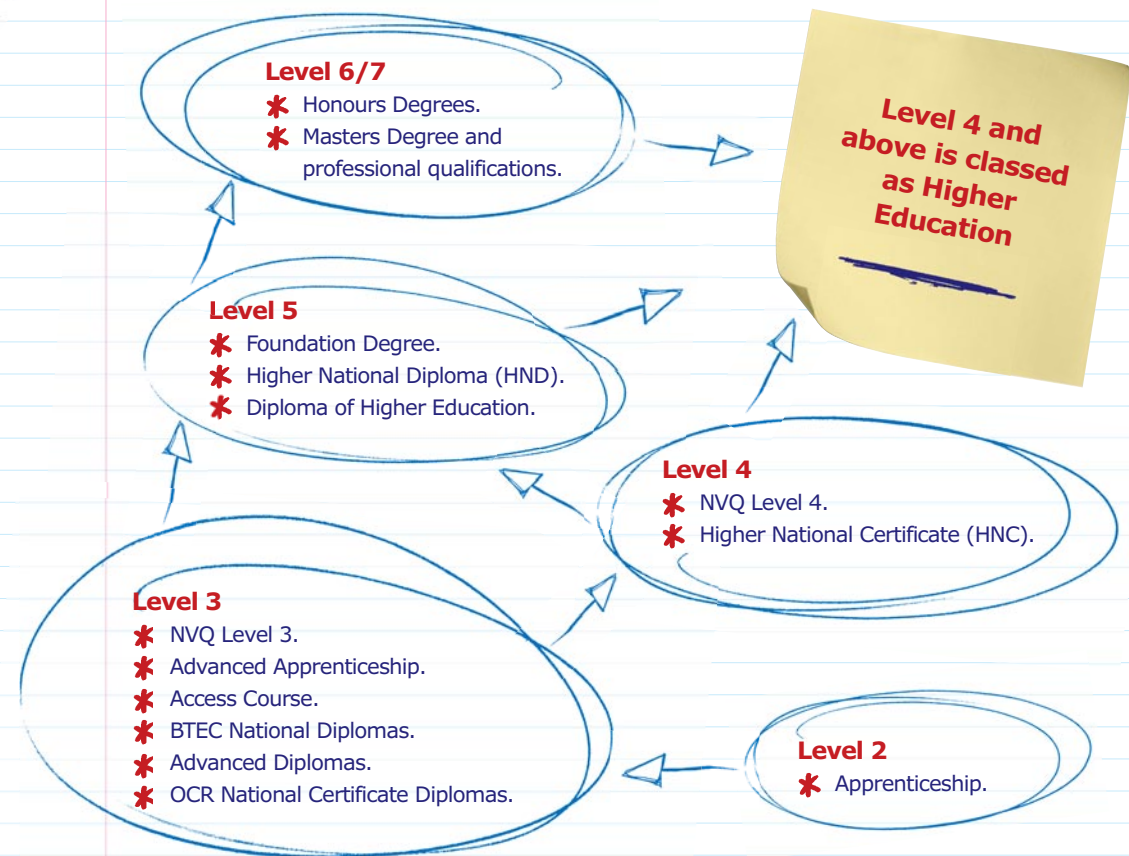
Level 6/7
* Honours Degrees.
* Masters Degree and professional qualifications.

Level 4 and above is classed as Higher Education

Level 5
* Foundation Degree.
* Higher National Diploma (HND).
* Diploma of Higher Education.

Level 4
* NVQ Level 4.
* Higher National Certificate (HNC).

Level 3
* NVQ Level 3.
* Advanced Apprenticeship.
* Access Course.
* BTEC National Diplomas.
* Advanced Diplomas.
* OCR National Certificate Diplomas.

Level 2
* Apprenticeship.